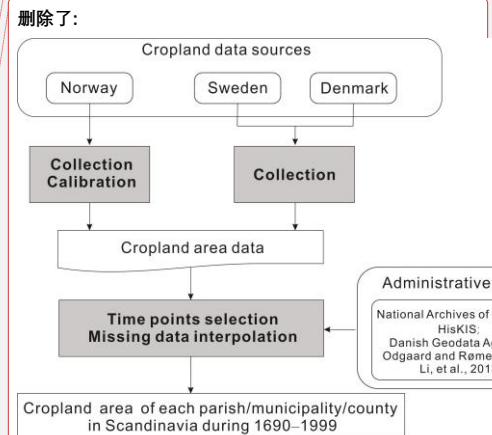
删除了:

Cropland data sources

Norway

Sweden

Denmark

Collection Calibration

Collection

Cropland area data

Administrative

National Archives of
HisKIS;
Danish Geodata Ag
Odgaard and Røme
Li, et al., 201

Time points selection
Missing data interpolation

Cropland area of each parish/municipality/county in Scandinavia during 1690–1999